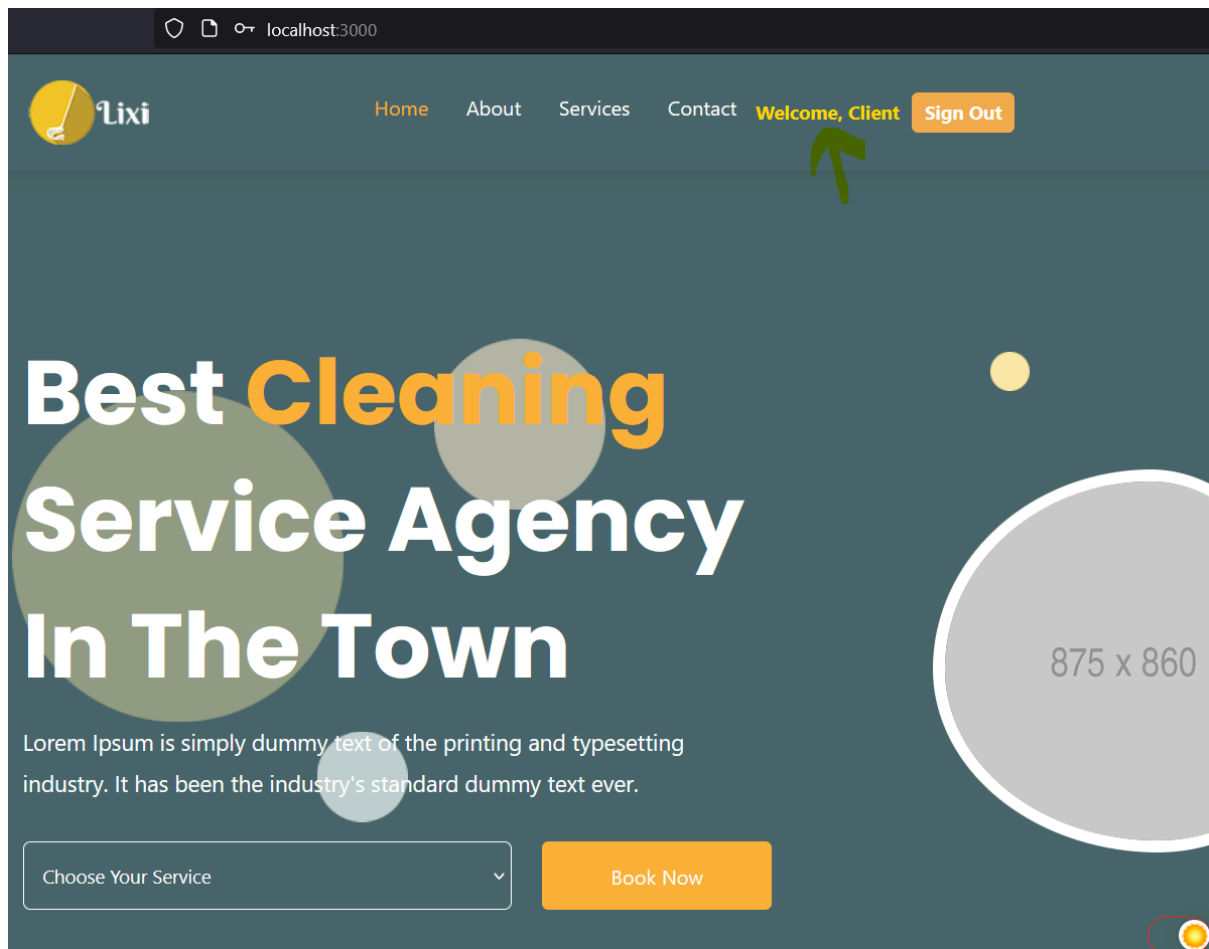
localhost:3000

Lixi

Home About Services Contact Welcome, Client Sign Out

Best Cleaning Service Agency In The Town

875 x 860

Lorem Ipsum is simply dummy text of the printing and typesetting industry. It has been the industry's standard dummy text ever.

Choose Your Service

Book Now